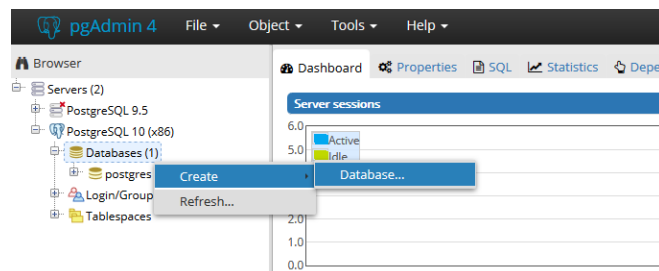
pgAdmin 4 File ▾ Object ▾ Tools ▾ Help ▾

Browser

Servers (2)
PostgreSQL 9.5
PostgreSQL 10 (x86)
Databases (1)
postgres
Login/Group
Tablespaces

Create
Refresh...

Database...

Dashboard Properties SQL Statistics Depe

Server sessions

6.0
5.0
2.0
1.0
0.0

Active
Idle